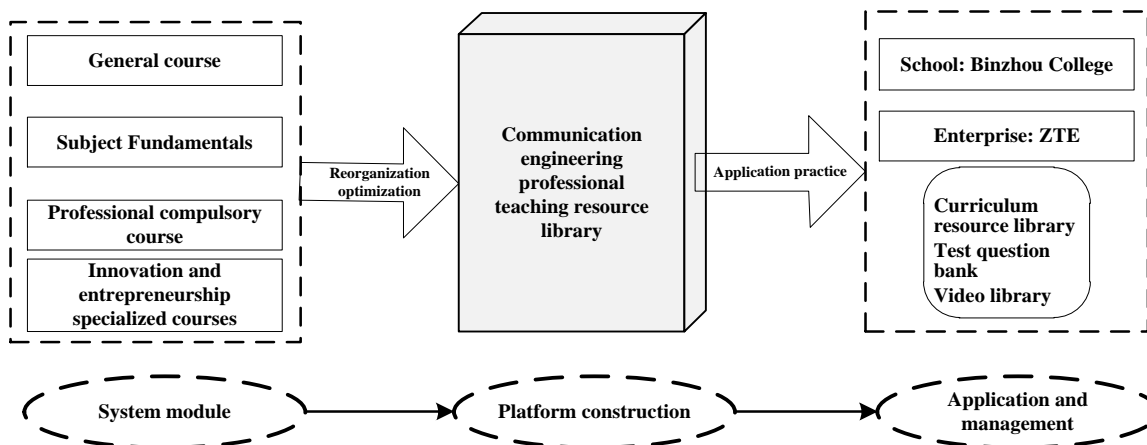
General course

Subject Fundamentals

Professional compulsory course

Innovation and entrepreneurship specialized courses

Reorganization optimization

Communication engineering professional teaching resource library

Application practice

School: Binzhou College

Enterprise: ZTE

Curriculum resource library
Test question bank
Video library

System module

Platform construction

Application and management